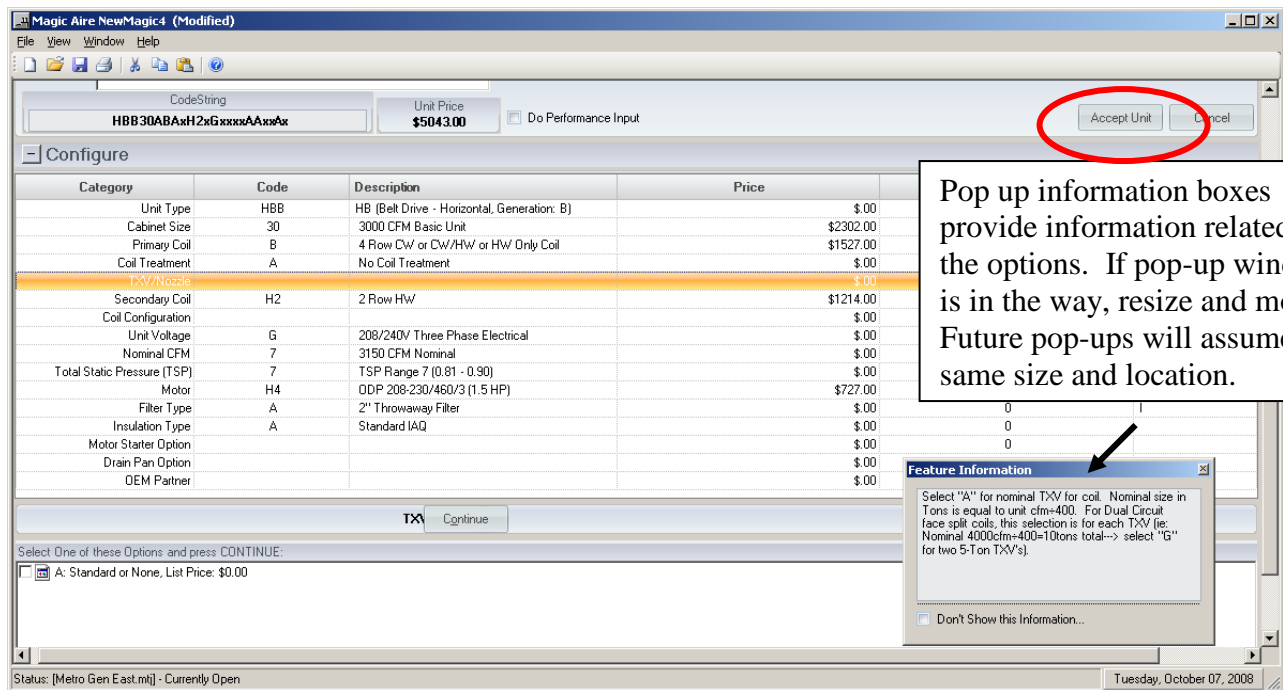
Magic Aire NewMagic4 (Modified)

File View Window Help

CodeString
HBB30ABAxH2xGxxxxAAxxAx

Unit Price
$5043.00

Do Performance Input

Accept Unit

Cancel

Configure

| Category | Code | Description | Price |
|---|---|---|---|
| Unit Type | HBB | HB (Belt Drive - Horizontal, Generation: B) | $.00 |
| Cabinet Size | 30 | 3000 CFM Basic Unit | $2302.00 |
| Primary Coil | B | 4 Row CW or CW/HW or HW Only Coil | $1527.00 |
| Coil Treatment | A | No Coil Treatment | $.00 |
| TXV/Nozzle | | | $.00 |
| Secondary Coil | H2 | 2 Row HW | $1214.00 |
| Coil Configuration | | | $.00 |
| Unit Voltage | G | 208/240V Three Phase Electrical | $.00 |
| Nominal CFM | 7 | 3150 CFM Nominal | $.00 |
| Total Static Pressure (TSP) | 7 | TSP Range 7 (0.81 - 0.90) | $.00 |
| Motor | H4 | ODP 208-230/460/3 (1.5 HP) | $727.00 |
| Filter Type | A | 2" Throwaway Filter | $.00 |
| Insulation Type | A | Standard IAQ | $.00 |
| Motor Starter Option | | | $.00 |
| Drain Pan Option | | | $.00 |
| OEM Partner | | | $.00 |

0
0
0

Pop up information boxes provide information related the options. If pop-up win is in the way, resize and m Future pop-ups will assum same size and location.

TXV Continue

Select One of these Options and press CONTINUE:

A: Standard or None, List Price: $0.00

Feature Information

Select "A" for nominal TXV for coil. Nominal size in Tons is equal to unit cfm÷400. For Dual Circuit face split coils, this selection is for each TXV (ie: Nominal 4000cfm÷400=10tons total---> select "G" for two 5-Ton TXV's).

Don't Show this Information...

Status: [Metro Gen East.mtj] - Currently Open

Tuesday, October 07, 2008